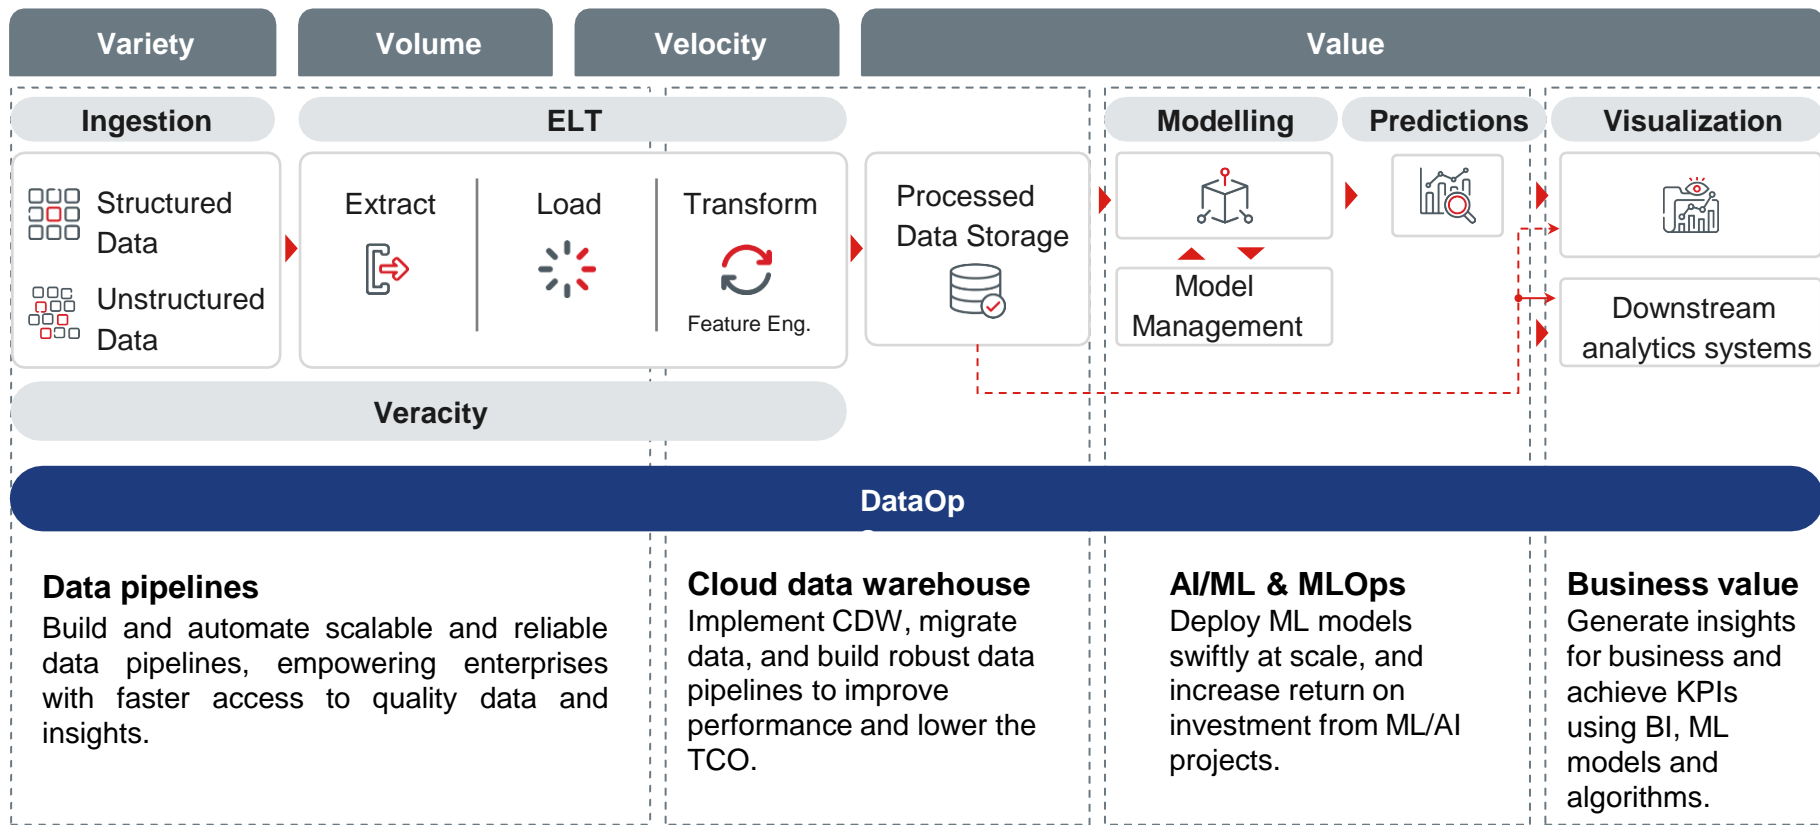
Variety

Volume

Velocity

Value

Ingestion

ELT

Modelling

Predictions

Visualization

Structured Data

Unstructured Data

Extract

Load

Transform

Feature Eng.

Processed Data Storage

Model Management

Downstream analytics systems

Veracity

DataOp

**Data pipelines**
Build and automate scalable and reliable data pipelines, empowering enterprises with faster access to quality data and insights.

**Cloud data warehouse**
Implement CDW, migrate data, and build robust data pipelines to improve performance and lower the TCO.

**AI/ML & MLOps**
Deploy ML models swiftly at scale, and increase return on investment from ML/AI projects.

**Business value**
Generate insights for business and achieve KPIs using BI, ML models and algorithms.